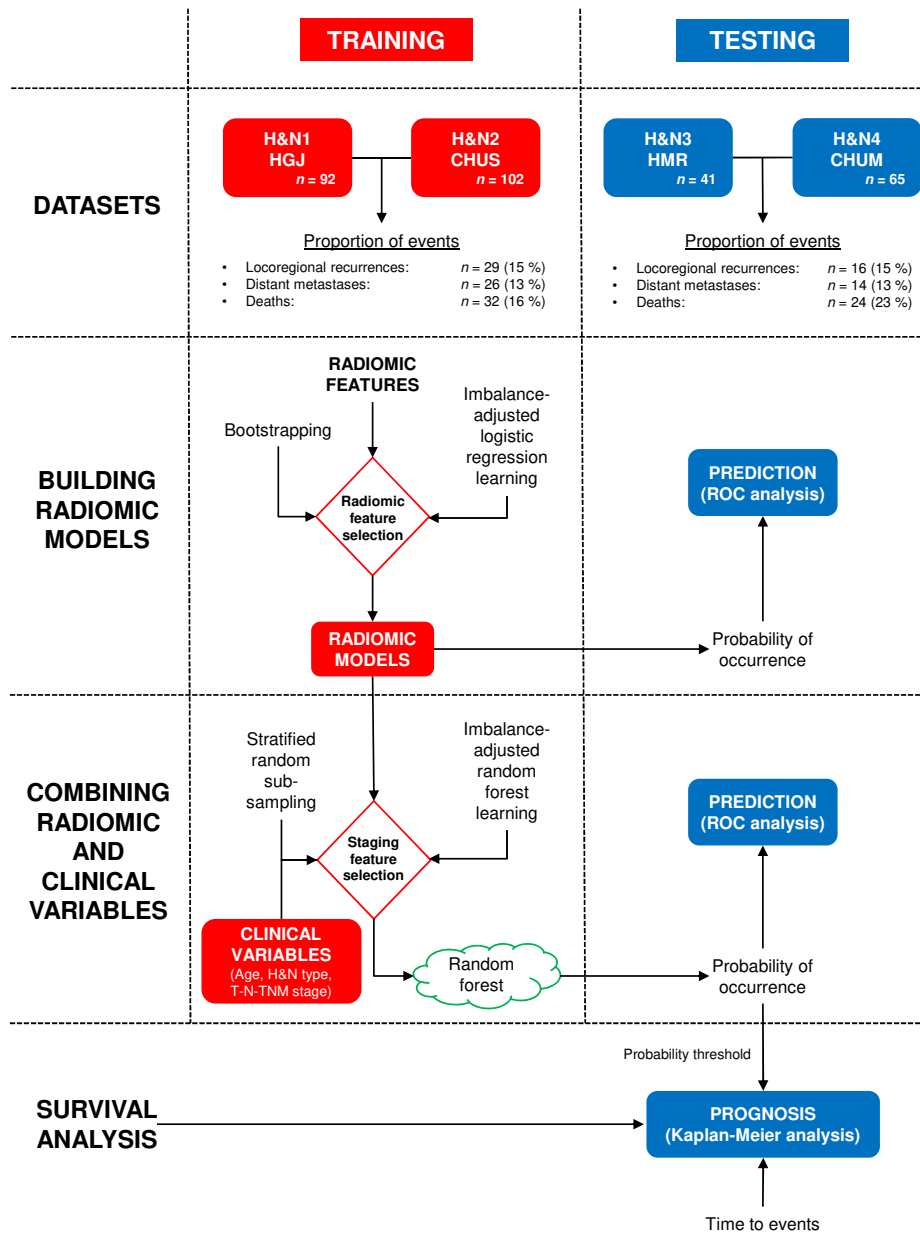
TRAINING

TESTING

DATASETS

H&N1
HGJ
$n$ = 92

H&N2
CHUS
$n$ = 102

Proportion of events

• Locoregional recurrences: $n$ = 29 (15 %)
• Distant metastases: $n$ = 26 (13 %)
• Deaths: $n$ = 32 (16 %)

H&N3
HMR
$n$ = 41

H&N4
CHUM
$n$ = 65

Proportion of events

• Locoregional recurrences: $n$ = 16 (15 %)
• Distant metastases: $n$ = 14 (13 %)
• Deaths: $n$ = 24 (23 %)

BUILDING RADIOMIC MODELS

RADIOMIC FEATURES

Bootstrapping

Imbalance-adjusted logistic regression learning

Radiomic feature selection

RADIOMIC MODELS

Probability of occurrence

PREDICTION (ROC analysis)

COMBINING RADIOMIC AND CLINICAL VARIABLES

Stratified random sub-sampling

Imbalance-adjusted random forest learning

Staging feature selection

CLINICAL VARIABLES (Age, H&N type, T-N-TNM stage)

Random forest

Probability of occurrence

PREDICTION (ROC analysis)

Probability threshold

SURVIVAL ANALYSIS

PROGNOSIS (Kaplan-Meier analysis)

Time to events